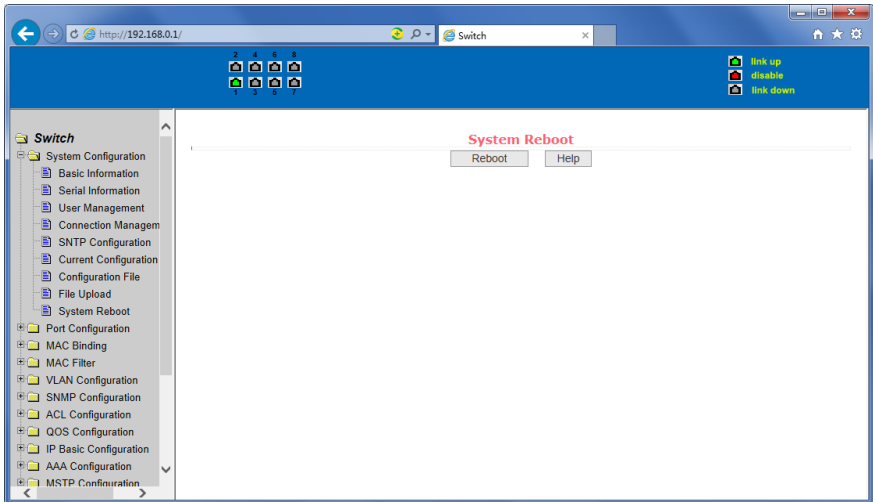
http://192.168.0.1/

Switch

2 4 6 8

1 3 5 7

link up
disable
link down

Switch
System Configuration
Basic Information
Serial Information
User Management
Connection Managem
SNTP Configuration
Current Configuration
Configuration File
File Upload
System Reboot
Port Configuration
MAC Binding
MAC Filter
VLAN Configuration
SNMP Configuration
ACL Configuration
QOS Configuration
IP Basic Configuration
AAA Configuration
MSTP Configuration

System Reboot

Reboot
Help